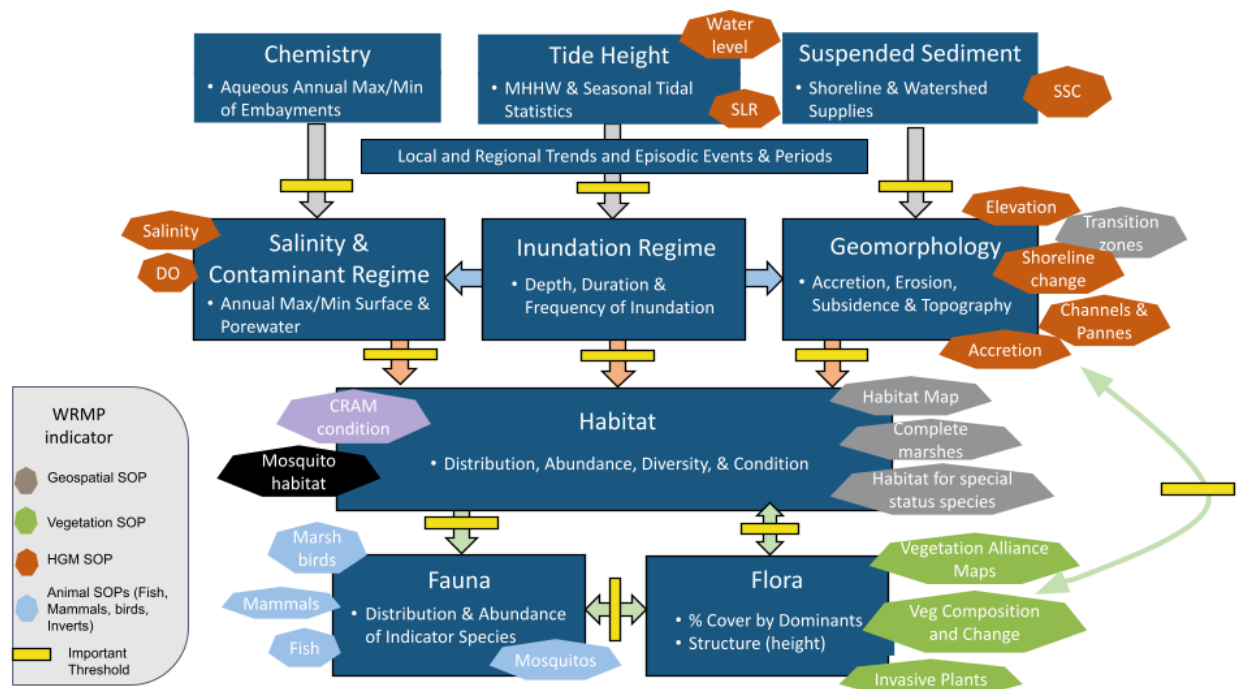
Chemistry
• Aqueous Annual Max/Min of Embayments

Tide Height
• MHHW & Seasonal Tidal Statistics

Water level

SLR

Suspended Sediment
• Shoreline & Watershed Supplies

SSC

Local and Regional Trends and Episodic Events & Periods

Salinity

DO

Salinity & Contaminant Regime
• Annual Max/Min Surface & Porewater

Inundation Regime
• Depth, Duration & Frequency of Inundation

Geomorphology
• Accretion, Erosion, Subsidence & Topography

Elevation

Transition zones

Shoreline change

Channels & Pannes

Accretion

WRMP indicator

Geospatial SOP

Vegetation SOP

HGM SOP

Animal SOPs (Fish, Mammals, birds, Inverts)

Important Threshold

CRAM condition

Mosquito habitat

Habitat
• Distribution, Abundance, Diversity, & Condition

Habitat Map

Complete marshes

Habitat for special status species

Marsh birds

Mammals

Fish

Fauna
• Distribution & Abundance of Indicator Species

Mosquitos

Flora
• % Cover by Dominants
• Structure (height)

Vegetation Alliance Maps

Veg Composition and Change

Invasive Plants